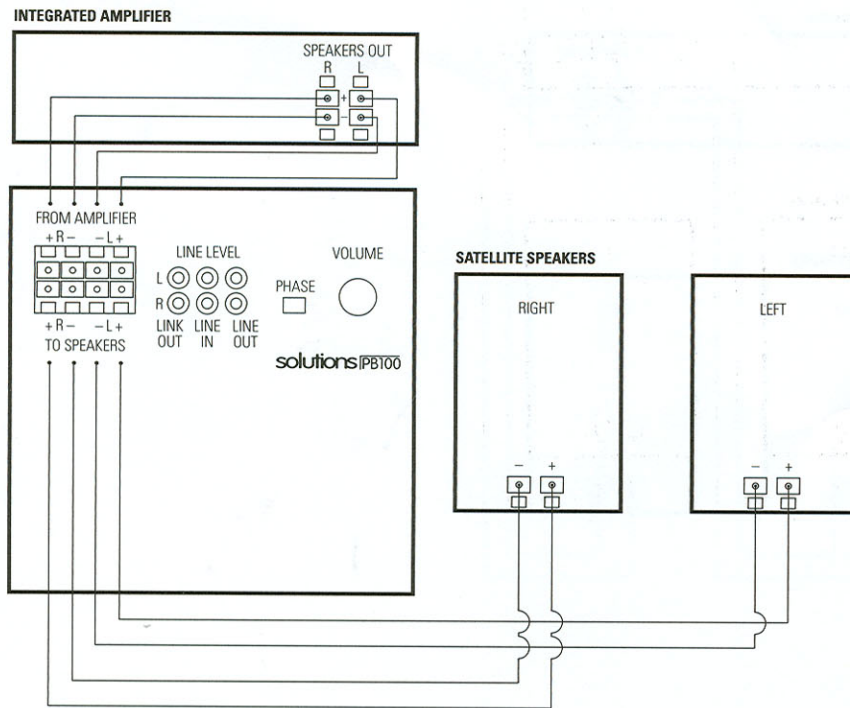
INTEGRATED AMPLIFIER

SPEAKERS OUT
R L
+
-

FROM AMPLIFIER
+ R - - L +

LINE LEVEL
L
R
LINK OUT
LINE IN
LINE OUT

PHASE

VOLUME

+ R - - L +
TO SPEAKERS

solutions PB100

SATELLITE SPEAKERS

RIGHT
- +

LEFT
- +